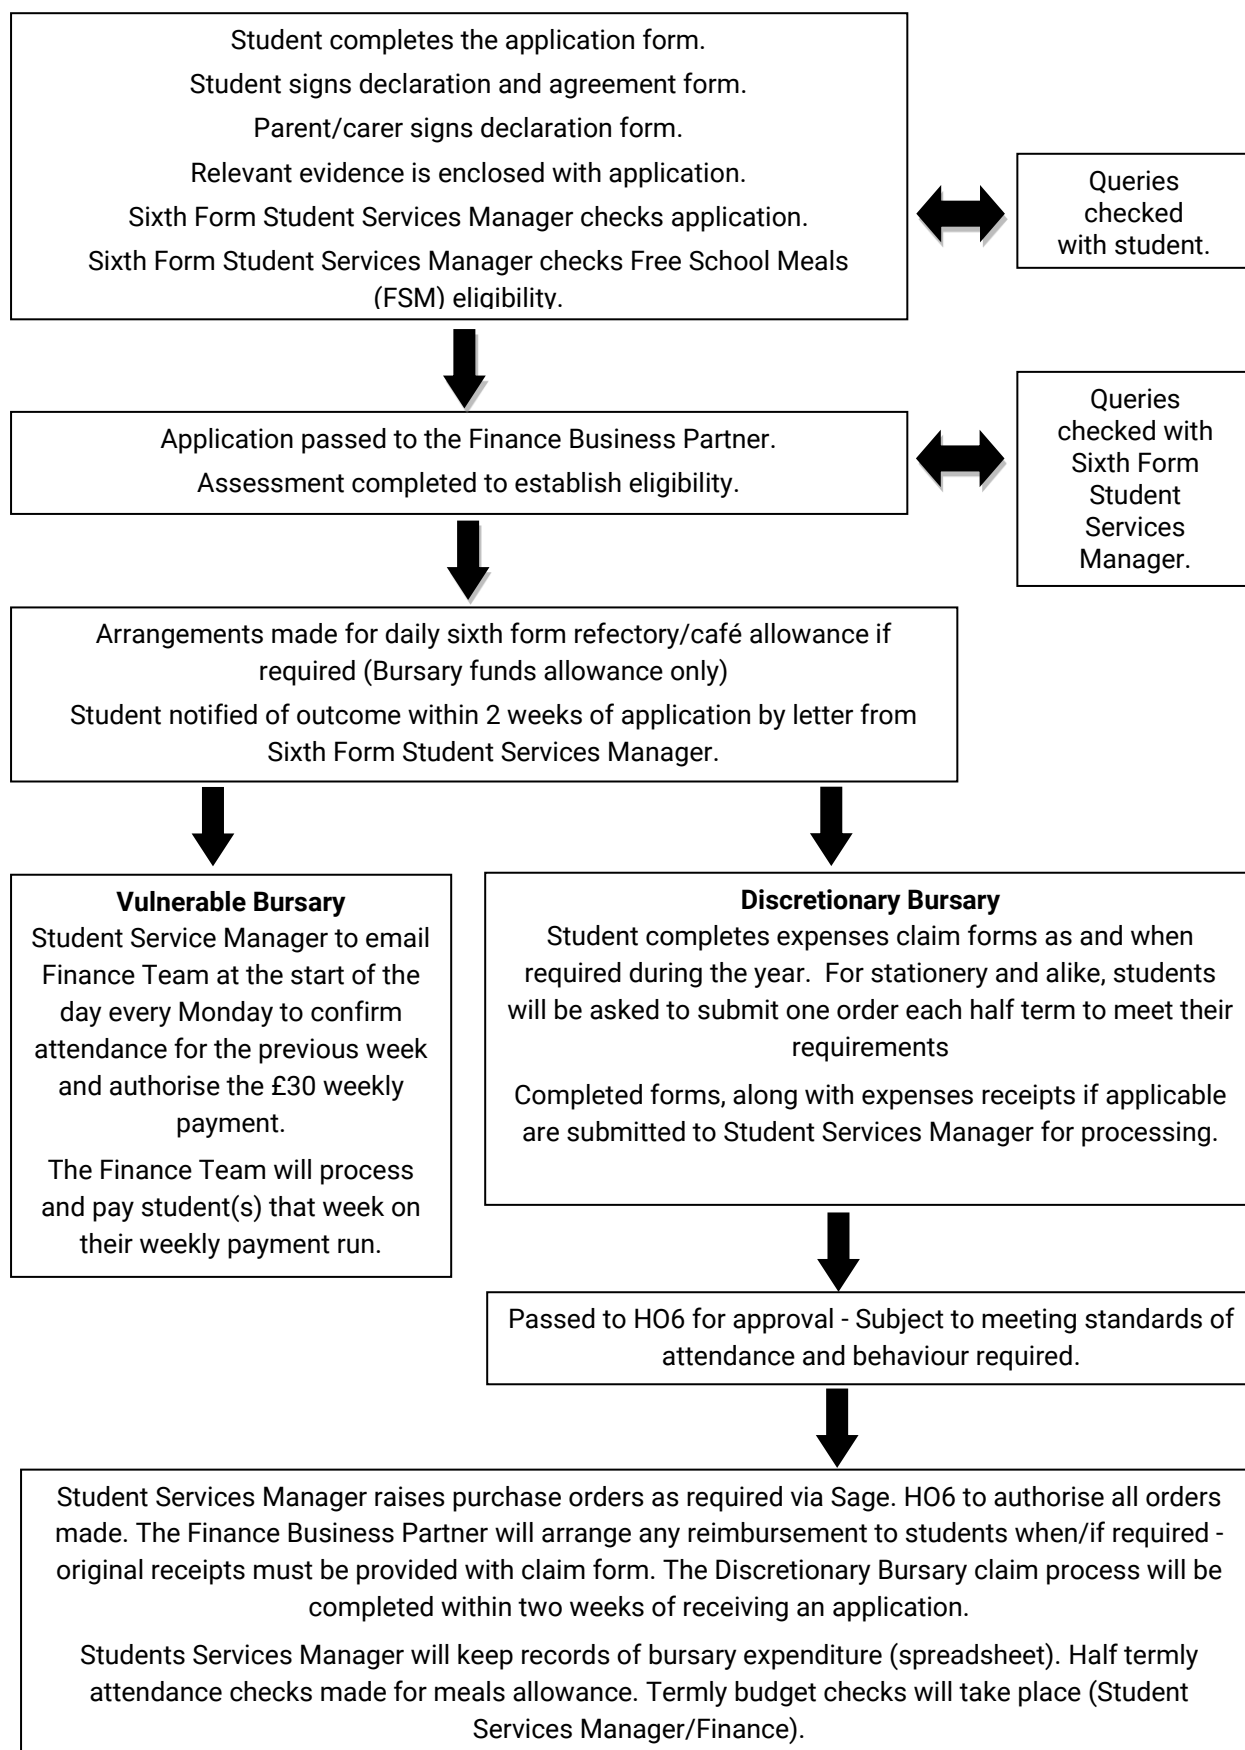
Student completes the application form.

Student signs declaration and agreement form.

Parent/carer signs declaration form.

Relevant evidence is enclosed with application.

Sixth Form Student Services Manager checks application.

Sixth Form Student Services Manager checks Free School Meals (FSM) eligibility.

Queries checked with student.

Application passed to the Finance Business Partner.

Assessment completed to establish eligibility.

Queries checked with Sixth Form Student Services Manager.

Arrangements made for daily sixth form refectory/café allowance if required (Bursary funds allowance only)

Student notified of outcome within 2 weeks of application by letter from Sixth Form Student Services Manager.

**Vulnerable Bursary**
Student Service Manager to email Finance Team at the start of the day every Monday to confirm attendance for the previous week and authorise the £30 weekly payment.

The Finance Team will process and pay student(s) that week on their weekly payment run.

**Discretionary Bursary**
Student completes expenses claim forms as and when required during the year. For stationery and alike, students will be asked to submit one order each half term to meet their requirements

Completed forms, along with expenses receipts if applicable are submitted to Student Services Manager for processing.

Passed to HO6 for approval - Subject to meeting standards of attendance and behaviour required.

Student Services Manager raises purchase orders as required via Sage. HO6 to authorise all orders made. The Finance Business Partner will arrange any reimbursement to students when/if required - original receipts must be provided with claim form. The Discretionary Bursary claim process will be completed within two weeks of receiving an application.

Students Services Manager will keep records of bursary expenditure (spreadsheet). Half termly attendance checks made for meals allowance. Termly budget checks will take place (Student Services Manager/Finance).